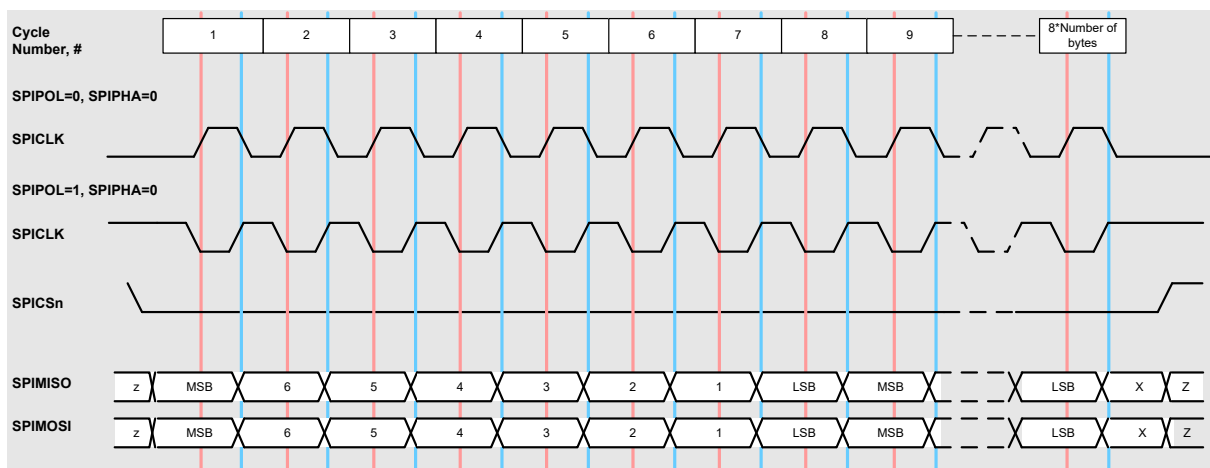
Cycle Number, #

| 1 | 2 | 3 | 4 | 5 | 6 | 7 | 8 | 9 | 8*Number of bytes |
|---|---|---|---|---|---|---|---|---|---|

SPIPOL=0, SPIPHA=0

SPICLK

SPIPOL=1, SPIPHA=0

SPICLK

SPICSn

SPIMISO

| z | MSB | 6 | 5 | 4 | 3 | 2 | 1 | LSB | MSB | LSB | X | Z |
|---|---|---|---|---|---|---|---|---|---|---|---|---|

SPIMOSI

| z | MSB | 6 | 5 | 4 | 3 | 2 | 1 | LSB | MSB | LSB | X | Z |
|---|---|---|---|---|---|---|---|---|---|---|---|---|